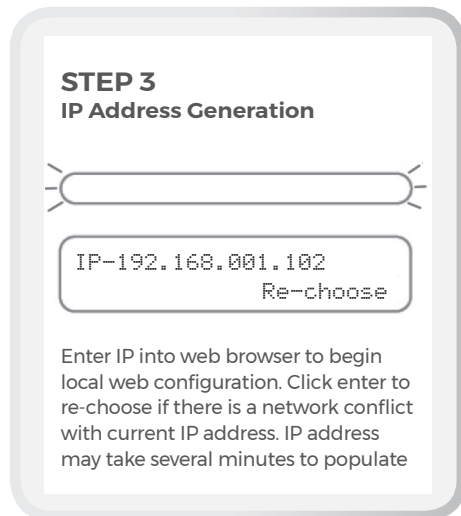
STEP 3
IP Address Generation

IP-192.168.001.102
Re-choose

Enter IP into web browser to begin local web configuration. Click enter to re-choose if there is a network conflict with current IP address. IP address may take several minutes to populate